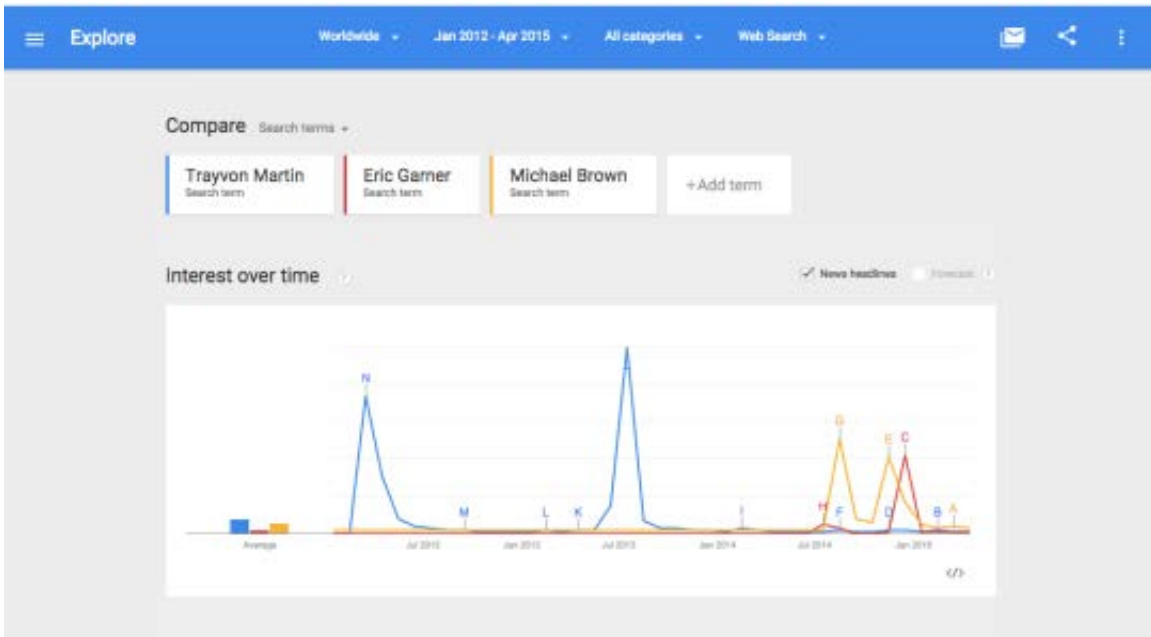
Explore

Worldwide · Jan 2012 - Apr 2015 · All categories · Web Search ·

Compare Search terms ·

Trayvon Martin
Search term

Eric Garner
Search term

Michael Brown
Search term

+Add term

Interest over time

News headlines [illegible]

N

M

L

K

J

I

H

G

F

E

D

C

B

A

Average

Jul 2012

Jan 2013

Jul 2013

Jan 2014

Jul 2014

Jan 2015

</>